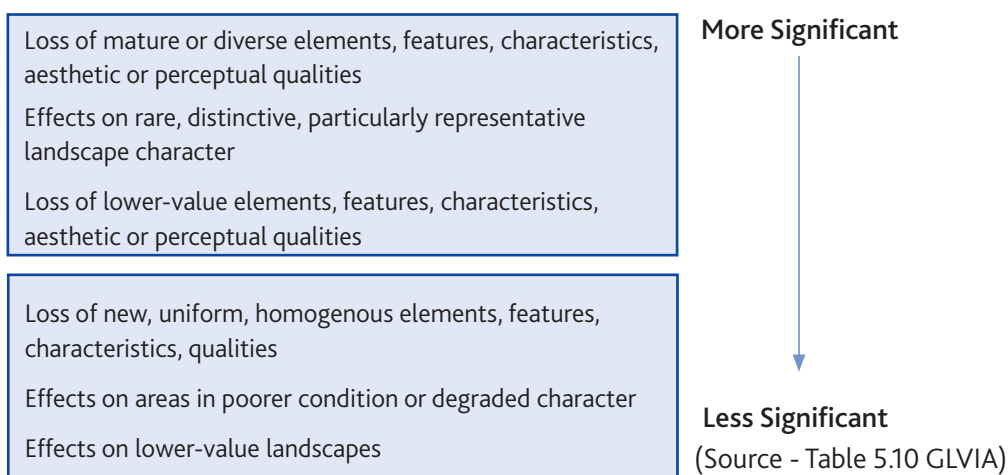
Loss of mature or diverse elements, features, characteristics, aesthetic or perceptual qualities

Effects on rare, distinctive, particularly representative landscape character

Loss of lower-value elements, features, characteristics, aesthetic or perceptual qualities

More Significant

Loss of new, uniform, homogenous elements, features, characteristics, qualities

Effects on areas in poorer condition or degraded character

Effects on lower-value landscapes

Less Significant
(Source - Table 5.10 GLVIA)